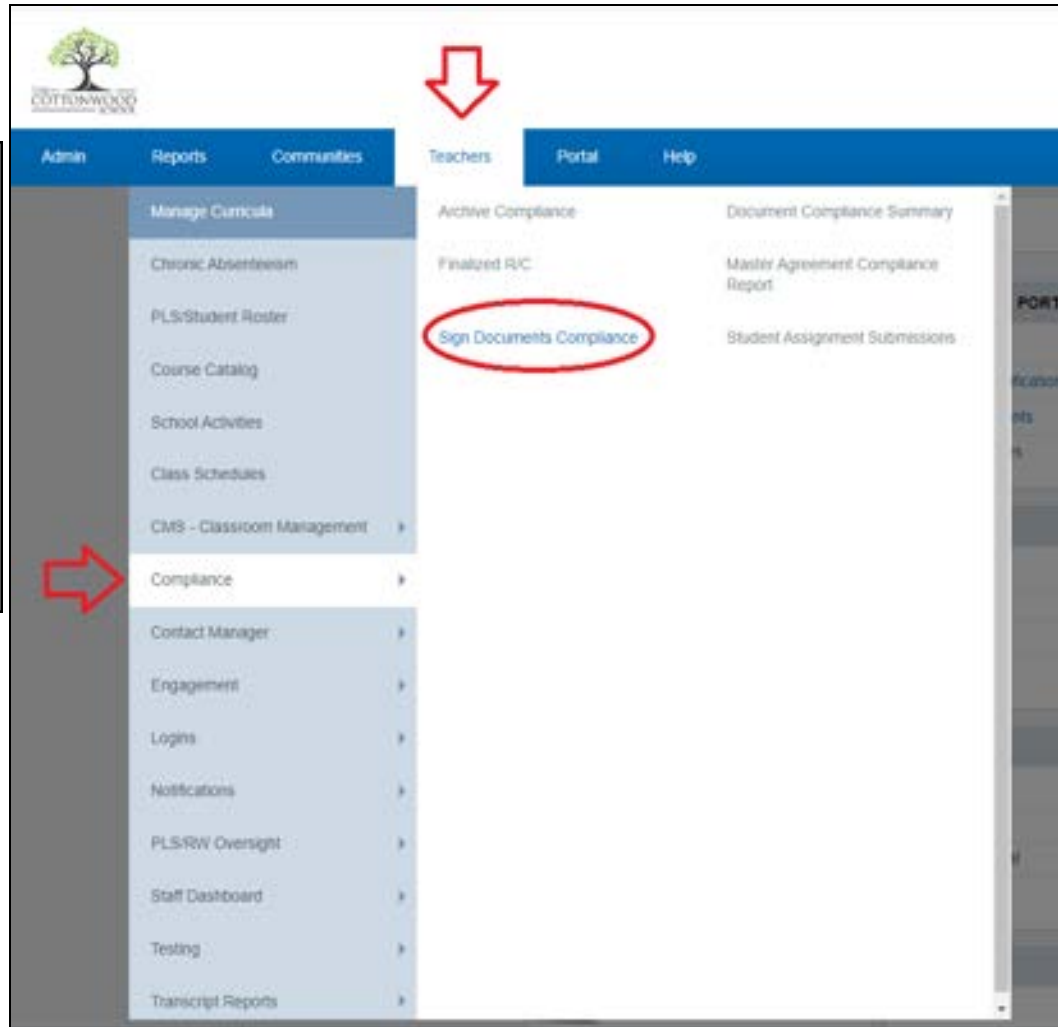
COTTONWOOD SCHOOL

Admin Reports Communities Teachers Portal Help

Manage Curricula
Chronic Absenteeism
PLS/Student Roster
Course Catalog
School Activities
Class Schedules
CMS - Classroom Management
Compliance
Contact Manager
Engagement
Logins
Notifications
PLS/RW Oversight
Staff Dashboard
Testing
Transcript Reports

Archive Compliance
Finalized R/C
Sign Documents Compliance

Document Compliance Summary
Master Agreement Compliance Report
Student Assignment Submissions

PORT
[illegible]